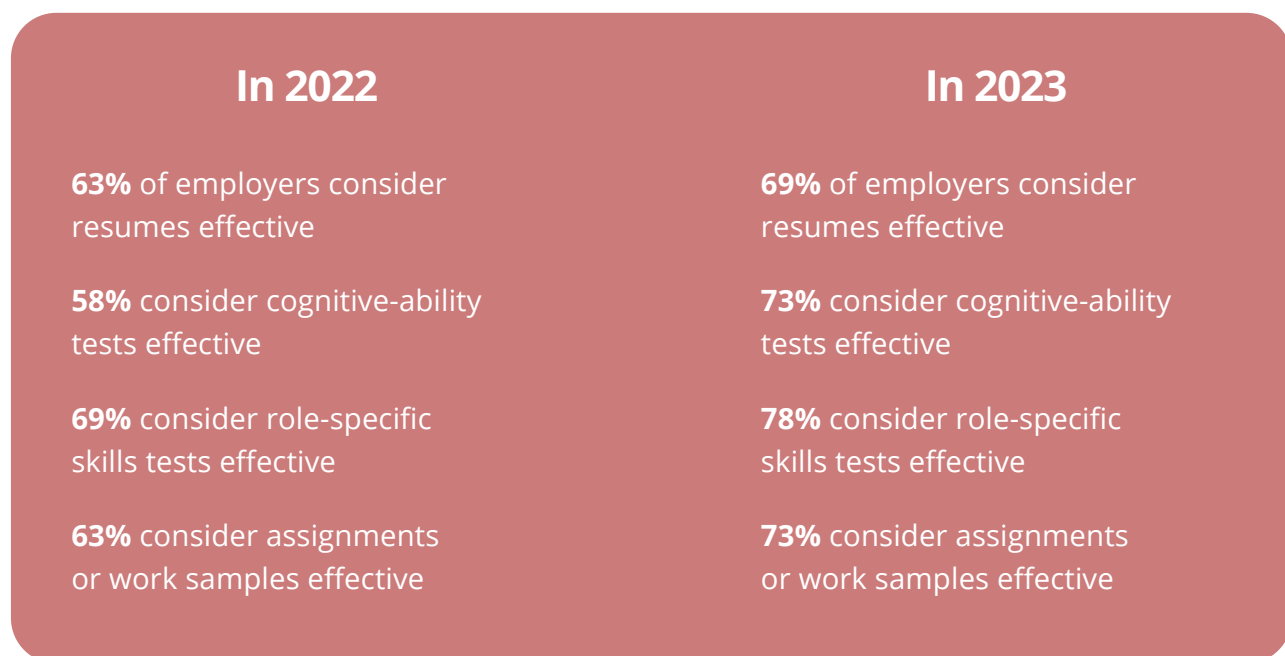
In 2022

63% of employers consider resumes effective

58% consider cognitive-ability tests effective

69% consider role-specific skills tests effective

63% consider assignments or work samples effective

In 2023

69% of employers consider resumes effective

73% consider cognitive-ability tests effective

78% consider role-specific skills tests effective

73% consider assignments or work samples effective